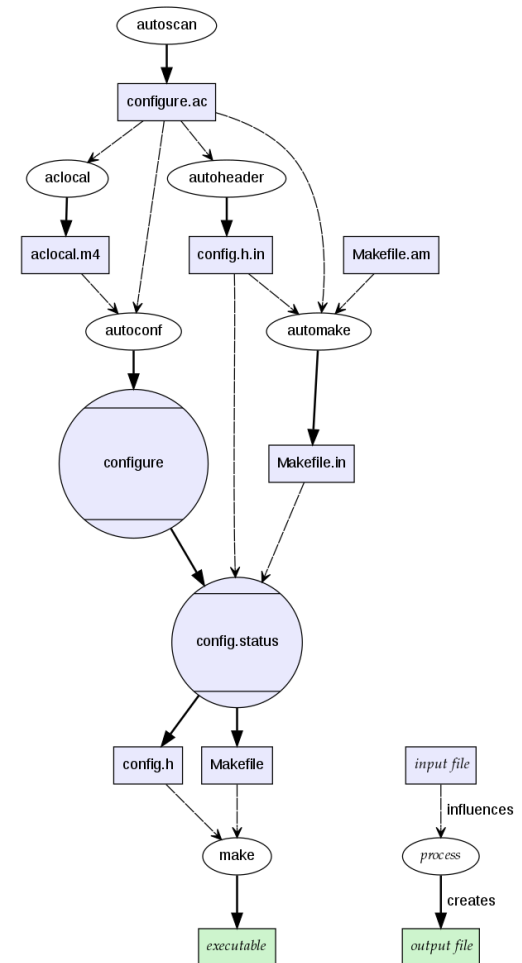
autoscan

configure.ac

aclocal

autoheader

aclocal.m4

config.h.in

Makefile.am

autoconf

automake

configure

Makefile.in

config.status

config.h

Makefile

make

executable

input file

influences

process

creates

output file